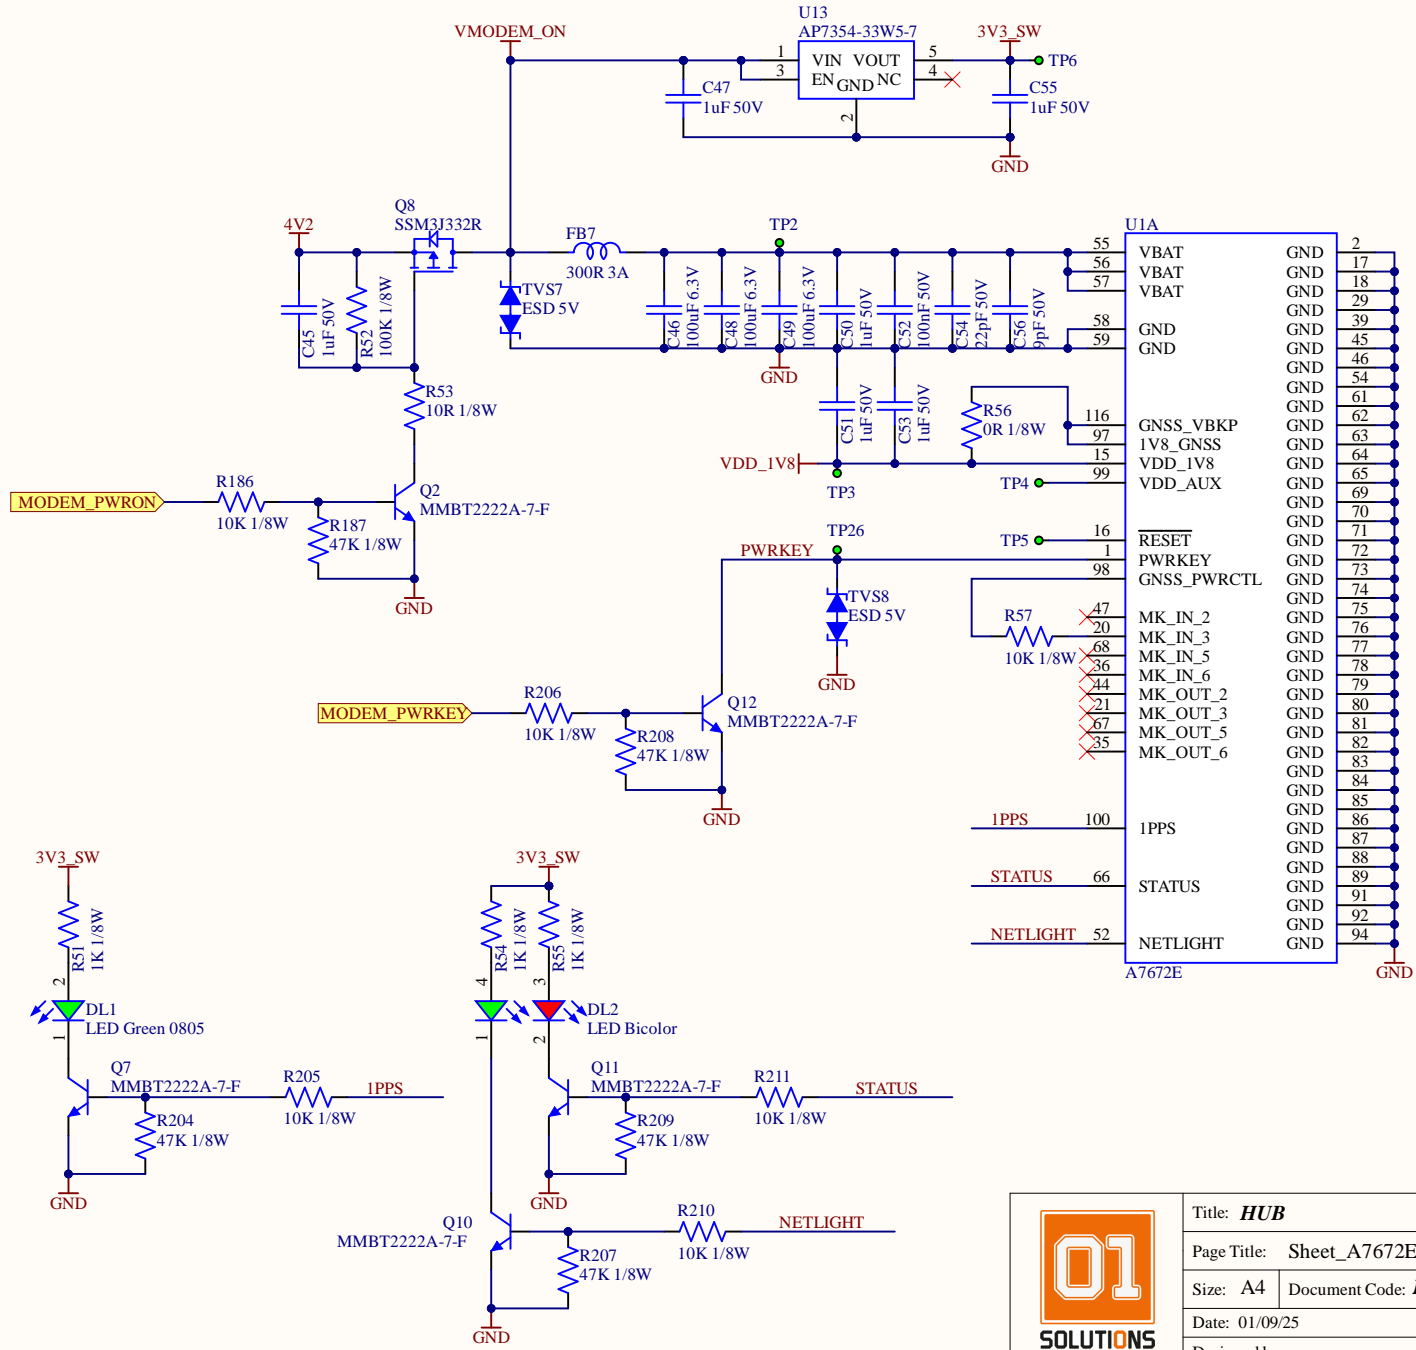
U13
AP7354-33W5-7
VMODEM_ON
3V3_SW
VIN VOUT
EN GND NC
1
3
5
4
2
TP6
C47
1uF 50V
C55
1uF 50V
GND

4V2
Q8
SSM3J332R
FB7
300R 3A
TP2
U1A
TVS7
ESD 5V
C45
1uF 50V
R52
100K 1/8W
C46
100uF 6.3V
C48
100uF 6.3V
C49
100uF 6.3V
C50
1uF 50V
C52
100nF 50V
C54
22pF 50V
C56
9pF 50V
GND
R53
10R 1/8W
C51
1uF 50V
C53
1uF 50V
R56
0R 1/8W
VDD_1V8
TP3
TP4

55 VBAT
56 VBAT
57 VBAT
58 GND
59 GND
116 GNSS_VBKP
97 1V8_GNSS
15 VDD_1V8
99 VDD_AUX
16 $\overline{RESET}$
1 PWRKEY
98 GNSS_PWRCTL
47 MK_IN_2
20 MK_IN_3
68 MK_IN_5
36 MK_IN_6
44 MK_OUT_2
21 MK_OUT_3
67 MK_OUT_5
35 MK_OUT_6
100 1PPS
66 STATUS
52 NETLIGHT
A7672E

GND 2
GND 17
GND 18
GND 29
GND 39
GND 45
GND 46
GND 54
GND 61
GND 62
GND 63
GND 64
GND 65
GND 69
GND 70
GND 71
GND 72
GND 73
GND 74
GND 75
GND 76
GND 77
GND 78
GND 79
GND 80
GND 81
GND 82
GND 83
GND 84
GND 85
GND 86
GND 87
GND 88
GND 89
GND 91
GND 92
GND 94
GND

MODEM_PWRON
R186
10K 1/8W
R187
47K 1/8W
Q2
MMBT2222A-7-F
GND
TP26
PWRKEY
TP5
TVS8
ESD 5V
GND
R57
10K 1/8W
MODEM_PWRKEY
R206
10K 1/8W
R208
47K 1/8W
Q12
MMBT2222A-7-F
GND
1PPS
STATUS
NETLIGHT

3V3_SW
R51
1K 1/8W
2
DL1
LED Green 0805
1
Q7
MMBT2222A-7-F
R205
10K 1/8W
1PPS
R204
47K 1/8W
GND

3V3_SW
R54
1K 1/8W
R55
1K 1/8W
4
3
DL2
LED Bicolor
1
2
Q11
MMBT2222A-7-F
R211
10K 1/8W
STATUS
R209
47K 1/8W
GND
Q10
MMBT2222A-7-F
R210
10K 1/8W
NETLIGHT
R207
47K 1/8W
GND

01
SOLUTIONS
Title: HUB
Page Title: Sheet_A7672E
Size: A4
Document Code: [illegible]
Date: 01/09/25